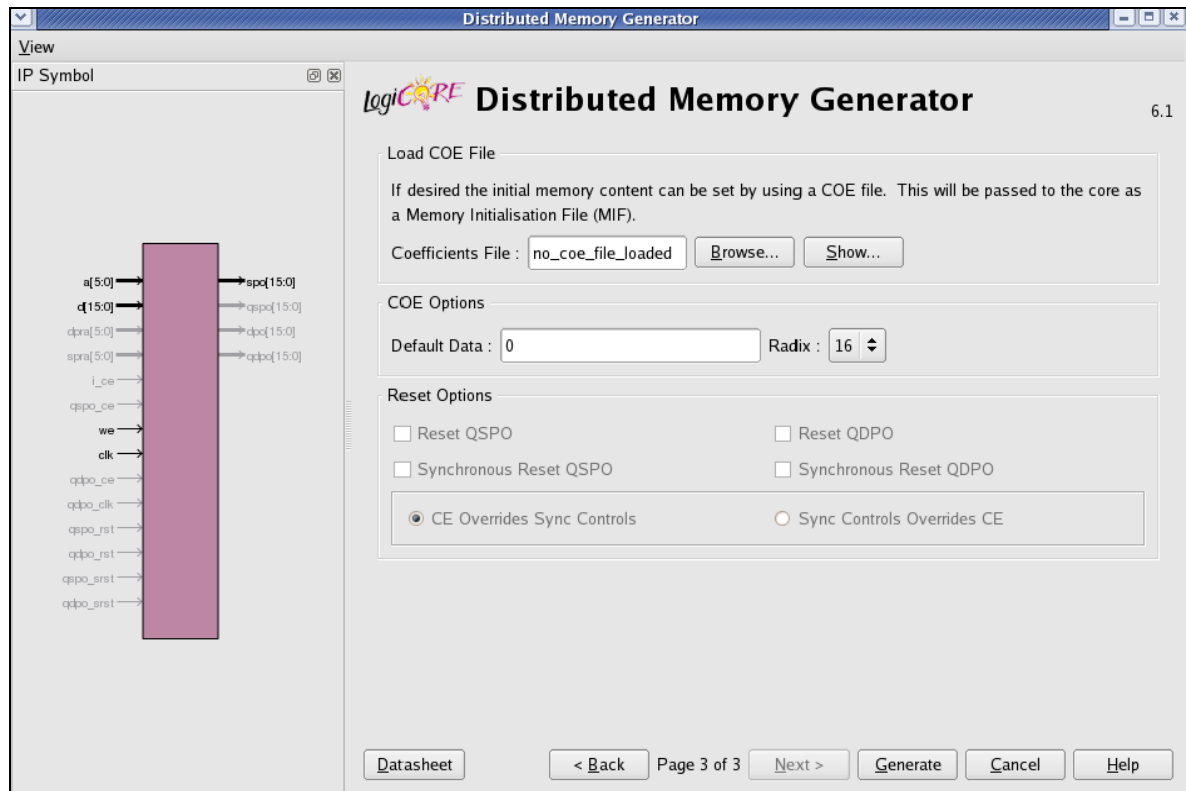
Distributed Memory Generator

View

IP Symbol

a[5:0]
d[15:0]
dpra[5:0]
spra[5:0]
i_ce
qspo_ce
we
clk
qdpo_ce
qdpo_clk
qspo_rst
qdpo_rst
qspo_srst
qdpo_srst

spo[15:0]
qspo[15:0]
dpo[15:0]
qdpo[15:0]

LogiCORE Distributed Memory Generator

6.1

Load COE File

If desired the initial memory content can be set by using a COE file. This will be passed to the core as a Memory Initialisation File (MIF).

Coefficients File : no_coe_file_loaded Browse... Show...

COE Options

Default Data : 0 Radix : 16

Reset Options

Reset QSPO
Reset QDPO
Synchronous Reset QSPO
Synchronous Reset QDPO
CE Overrides Sync Controls
Sync Controls Overrides CE

Datasheet
< Back Page 3 of 3 Next > Generate Cancel Help